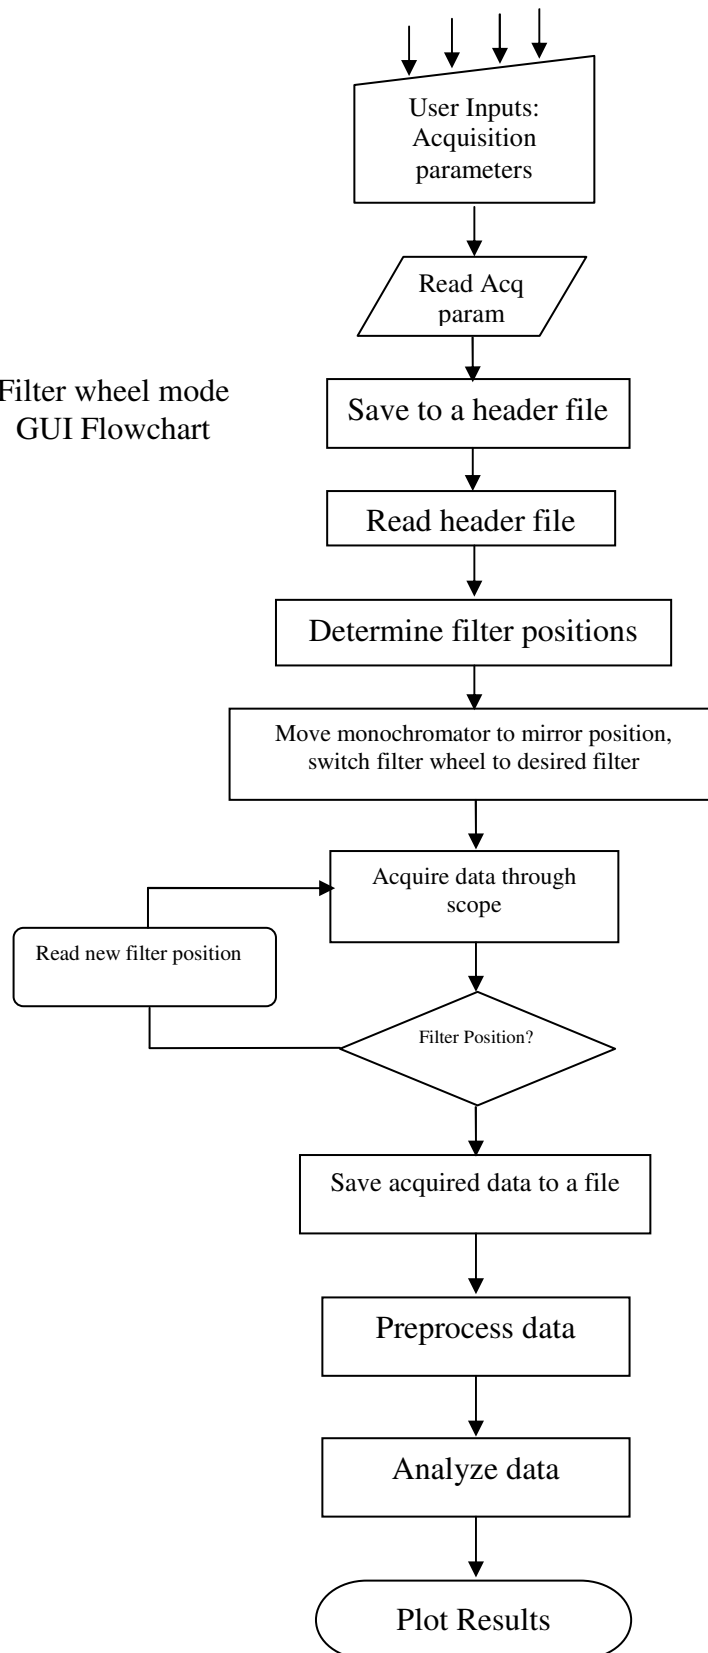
User Inputs: Acquisition parameters

Read Acq param

Filter wheel mode GUI Flowchart

Save to a header file

Read header file

Determine filter positions

Move monochromator to mirror position, switch filter wheel to desired filter

Acquire data through scope

Read new filter position

Filter Position?

Save acquired data to a file

Preprocess data

Analyze data

Plot Results